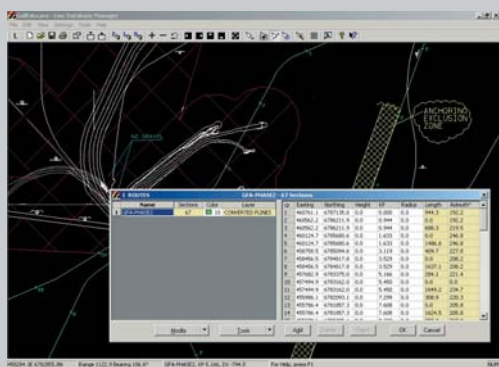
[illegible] - Line Database Manager

File Edit View Settings Tools Help

ANCHORING EXCLUSION ZONE

ROUTES

GPA-PHASE2 - 67 Sections

| | Name | Sections | Color | Layer |
|---|---|---|---|---|
| 1 | GPA-PHASE2 | 67 | 10 | CONVERTED PLINES |

| Id | Easting | Northing | Height | KP | Radius | Length | Azimuth |
|---|---|---|---|---|---|---|---|
| 1 | 460761.1 | 6787135.8 | 0.0 | 0.000 | 0.0 | 944.3 | 192.2 |
| 2 | 460562.2 | 6786211.9 | 0.0 | 0.944 | 0.0 | 0.0 | 192.2 |
| 3 | 460562.2 | 6786211.9 | 0.0 | 0.944 | 0.0 | 688.3 | 219.5 |
| 4 | 460124.7 | 6785680.6 | 0.0 | 1.633 | 0.0 | 0.0 | 246.8 |
| 5 | 460124.7 | 6785680.6 | 0.0 | 1.633 | 0.0 | 1486.6 | 246.8 |
| 6 | 458758.5 | 6785094.6 | 0.0 | 3.119 | 0.0 | 409.7 | 227.5 |
| 7 | 458456.5 | 6784817.8 | 0.0 | 3.529 | 0.0 | 0.0 | 208.2 |
| 8 | 458456.5 | 6784817.8 | 0.0 | 3.529 | 0.0 | 1637.1 | 208.2 |
| 9 | 457682.9 | 6783375.0 | 0.0 | 5.166 | 0.0 | 284.1 | 221.4 |
| 10 | 457494.9 | 6783162.0 | 0.0 | 5.450 | 0.0 | 0.0 | 234.7 |
| 11 | 457494.9 | 6783162.0 | 0.0 | 5.450 | 0.0 | 1849.2 | 234.7 |
| 12 | 455986.1 | 6782093.1 | 0.0 | 7.299 | 0.0 | 308.8 | 220.3 |
| 13 | 455786.4 | 6781857.3 | 0.0 | 7.608 | 0.0 | 0.0 | 205.9 |
| 14 | 455786.4 | 6781857.3 | 0.0 | 7.608 | 0.0 | 1624.5 | 205.9 |

Modify ▼ Tools ▼ Add Delete Check OK Cancel

Range 2122.9 Bearing 106.6° GPA-PHASE2, KP 0.166, DV -794.0 For Help, press F1